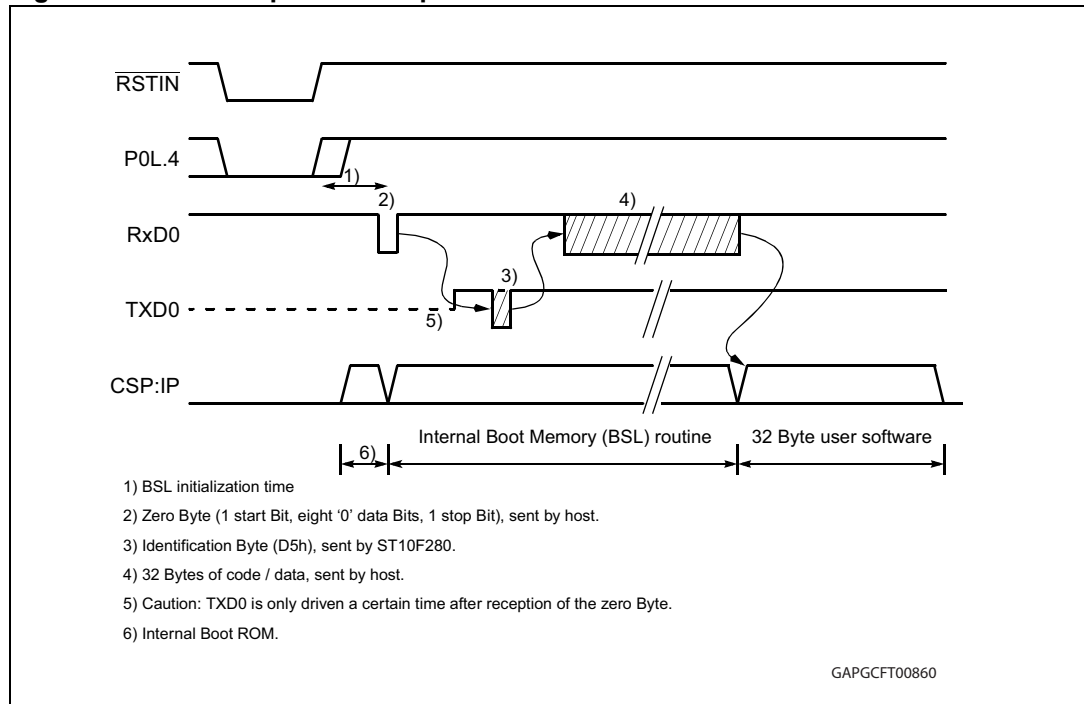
$\overline{RSTIN}$

P0L.4

1)

2)

4)

RxD0

3)

TXD0

5)

CSP:IP

6)

Internal Boot Memory (BSL) routine

32 Byte user software

1) BSL initialization time

2) Zero Byte (1 start Bit, eight '0' data Bits, 1 stop Bit), sent by host.

3) Identification Byte (D5h), sent by ST10F280.

4) 32 Bytes of code / data, sent by host.

5) Caution: TXD0 is only driven a certain time after reception of the zero Byte.

6) Internal Boot ROM.

GAPGCFT00860